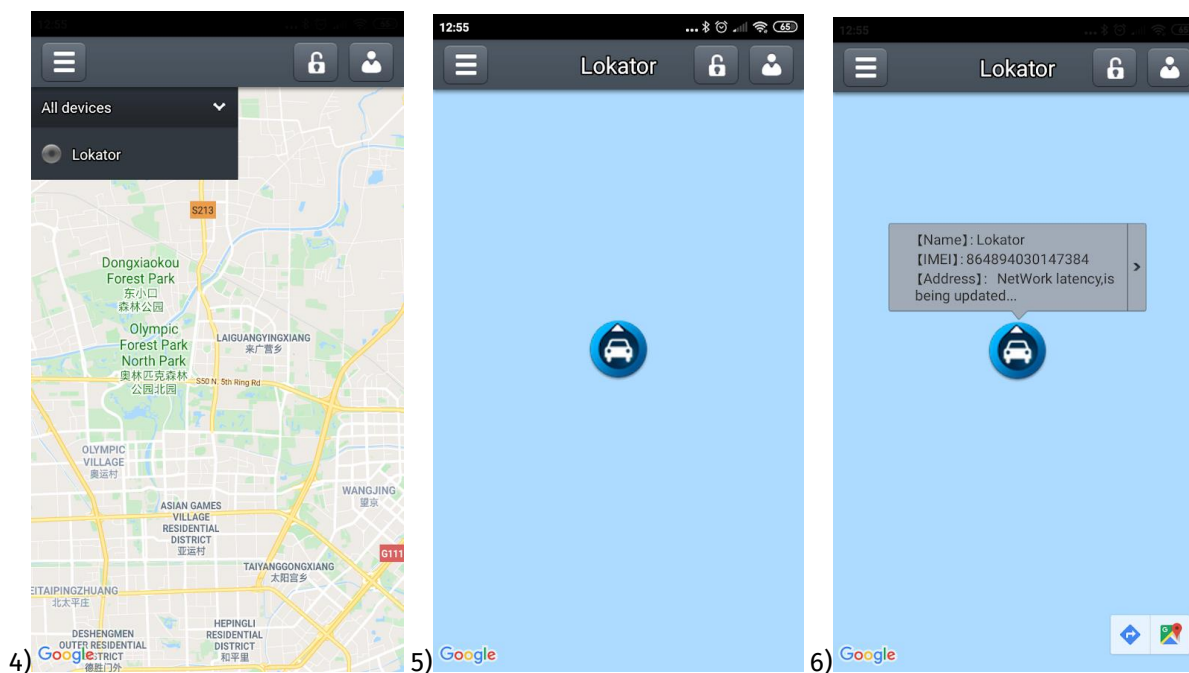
12:51

All devices

Lokator

S213

Dongxiaokou Forest Park
东小口森林公园

Olympic Forest Park North Park
奥林匹克森林公园北园

LAIGUANGYINGXIANG
来广营乡

S50 N. 5th Ring Rd

OLYMPIC VILLAGE
奥运村

ASIAN GAMES VILLAGE RESIDENTIAL DISTRICT
亚运村

WANGJING
望京

G111

TAIYANGGONGXIANG
太阳宫乡

EITAIPINGZHUANG
北太平庄

DESHENGMEN OUTER RESIDENTIAL DISTRICT
德胜门外

HEPINGLI RESIDENTIAL DISTRICT
和平里

Google

4)

12:55

Lokator

Google

5)

12:55

Lokator

【Name】: Lokator
【IMEI】: 864894030147384
【Address】: NetWork latency,is being updated...

Google

6)